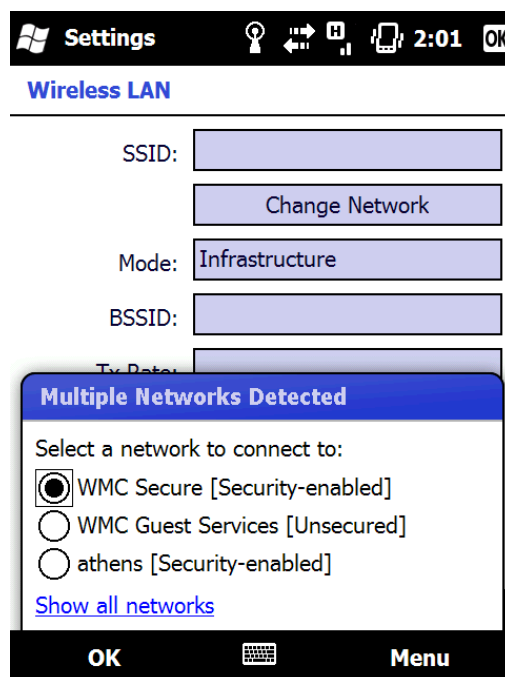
Settings 2:01 OK

Wireless LAN

SSID:

Change Network

Mode: Infrastructure

BSSID:

Tx Rate:

Multiple Networks Detected

Select a network to connect to:

WMC Secure [Security-enabled]

WMC Guest Services [Unsecured]

athens [Security-enabled]

Show all networks

OK Menu